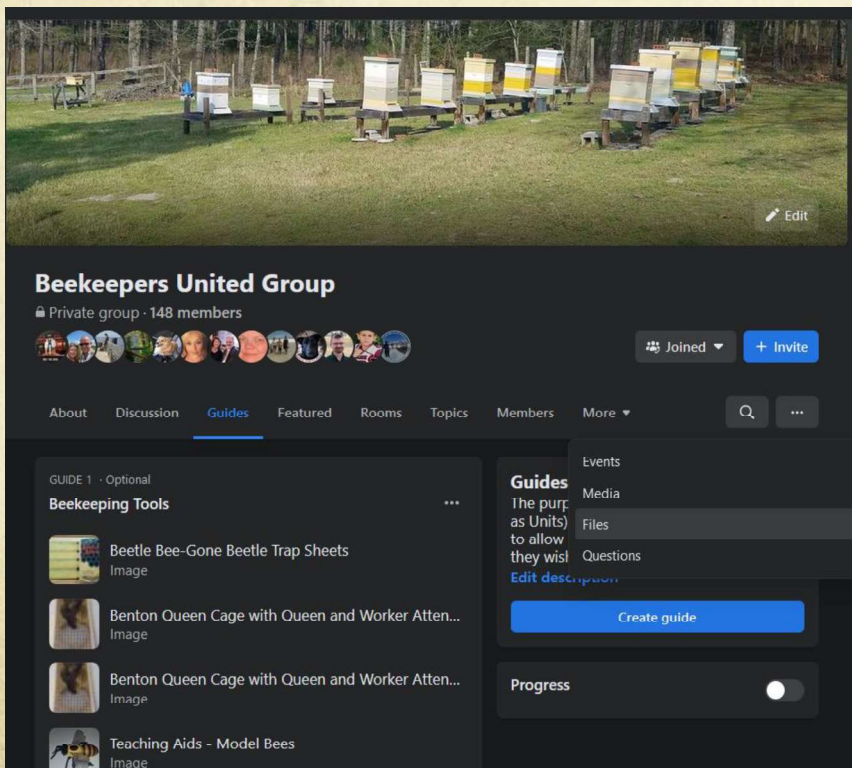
Edit

Beekeepers United Group
Private group · 148 members

Joined ▾
+ Invite

About Discussion Guides Featured Rooms Topics Members More ▾

...

GUIDE 1 · Optional
Beekeeping Tools
...

Beetle Bee-Gone Beetle Trap Sheets
Image

Benton Queen Cage with Queen and Worker Atten...
Image

Benton Queen Cage with Queen and Worker Atten...
Image

Teaching Aids - Model Bees
Image

Guides
The purp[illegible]
as Units)
to allow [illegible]
they wish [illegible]
Edit description

Events
Media
Files
Questions

Create guide

Progress